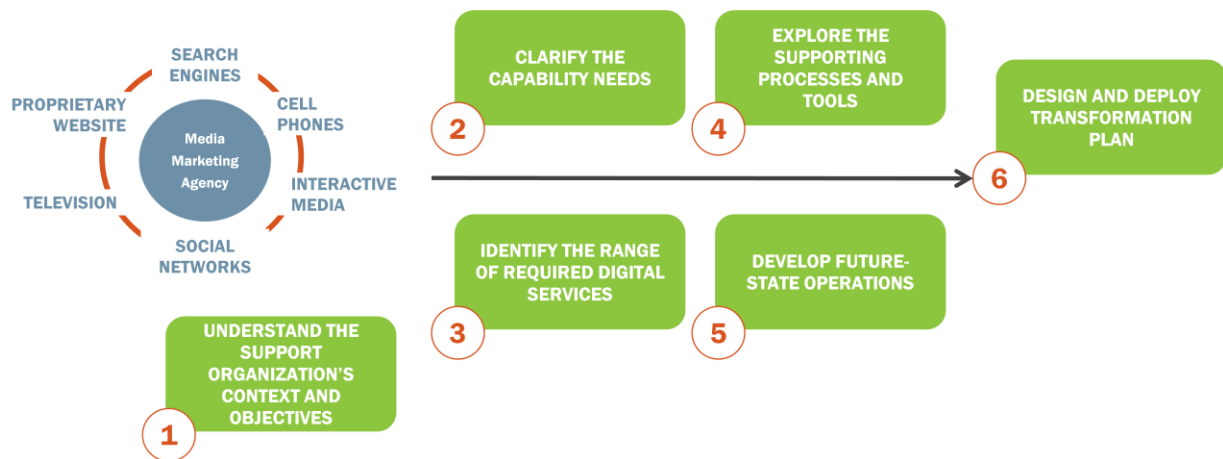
SEARCH ENGINES

CELL PHONES

INTERACTIVE MEDIA

SOCIAL NETWORKS

TELEVISION

PROPRIETARY WEBSITE

Media Marketing Agency

1
UNDERSTAND THE SUPPORT ORGANIZATION'S CONTEXT AND OBJECTIVES

2
CLARIFY THE CAPABILITY NEEDS

3
IDENTIFY THE RANGE OF REQUIRED DIGITAL SERVICES

4
EXPLORE THE SUPPORTING PROCESSES AND TOOLS

5
DEVELOP FUTURE-STATE OPERATIONS

6
DESIGN AND DEPLOY TRANSFORMATION PLAN